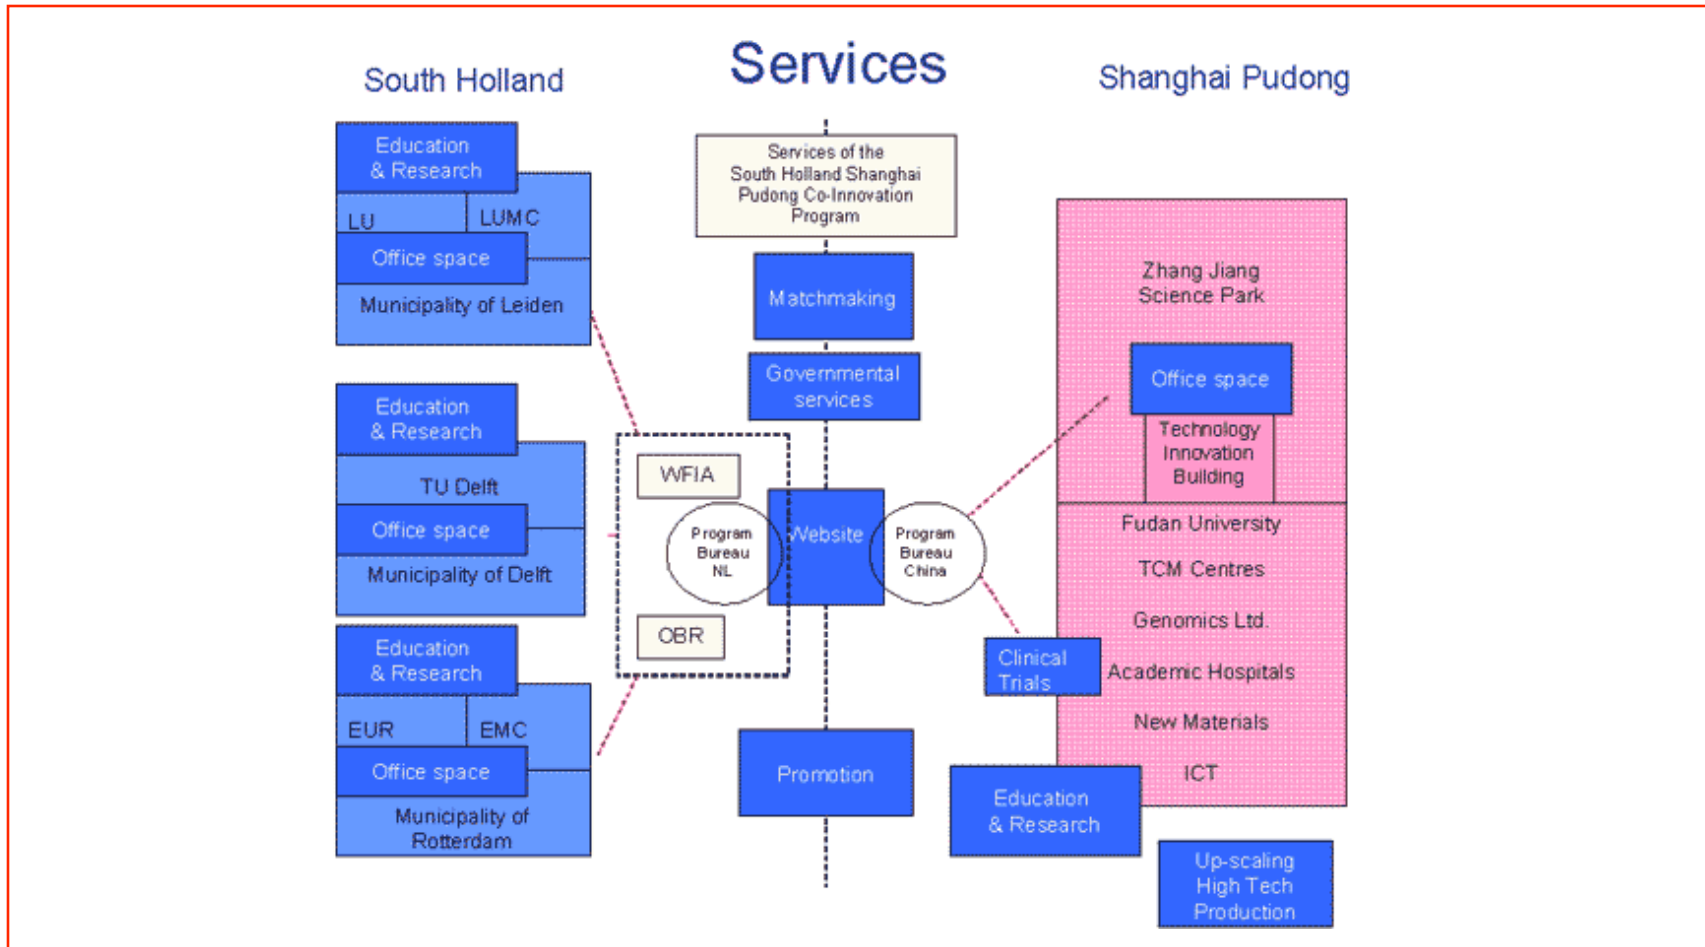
South Holland

Services

Shanghai Pudong

Education & Research

LU

LUMC

Office space

Municipality of Leiden

Education & Research

TU Delft

Office space

Municipality of Delft

Education & Research

EUR

EMC

Office space

Municipality of Rotterdam

Services of the South Holland Shanghai Pudong Co-Innovation Program

Matchmaking

Governmental services

WFIA

Program Bureau NL

Website

Program Bureau China

OBR

Promotion

Zhang Jiang Science Park

Office space

Technology Innovation Building

Fudan University

TCM Centres

Genomics Ltd.

Clinical Trials

Academic Hospitals

New Materials

ICT

Education & Research

Up-scaling High Tech Production